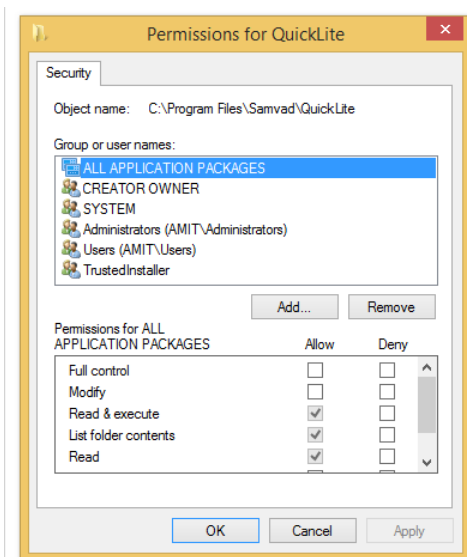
Permissions for QuickLite

Security

Object name: C:\Program Files\Samvad\QuickLite

Group or user names:

ALL APPLICATION PACKAGES
CREATOR OWNER
SYSTEM
Administrators (AMIT\Administrators)
Users (AMIT\Users)
TrustedInstaller

Add...
Remove

Permissions for ALL APPLICATION PACKAGES

| | Allow | Deny |
|---|---|---|
| Full control | | |
| Modify | | |
| Read & execute | ✓ | |
| List folder contents | ✓ | |
| Read | ✓ | |

OK
Cancel
Apply